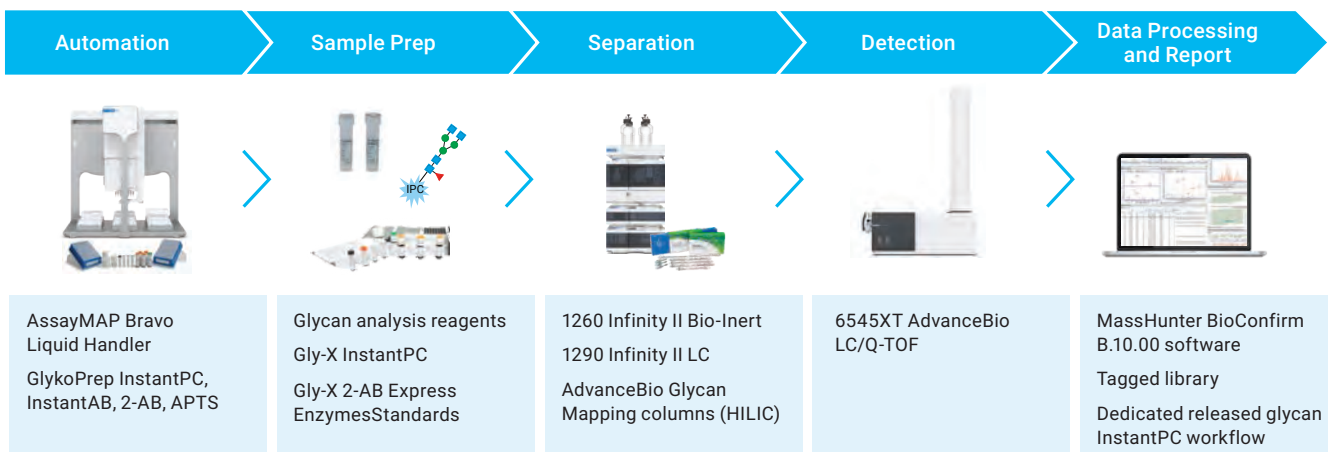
Automation

Sample Prep

Separation

Detection

Data Processing and Report

IPC

AssayMAP Bravo Liquid Handler

GlykoPrep InstantPC, InstantAB, 2-AB, APTS

Glycan analysis reagents

Gly-X InstantPC

Gly-X 2-AB Express EnzymesStandards

1260 Infinity II Bio-Inert

1290 Infinity II LC

AdvanceBio Glycan Mapping columns (HILIC)

6545XT AdvanceBio LC/Q-TOF

MassHunter BioConfirm B.10.00 software

Tagged library

Dedicated released glycan InstantPC workflow